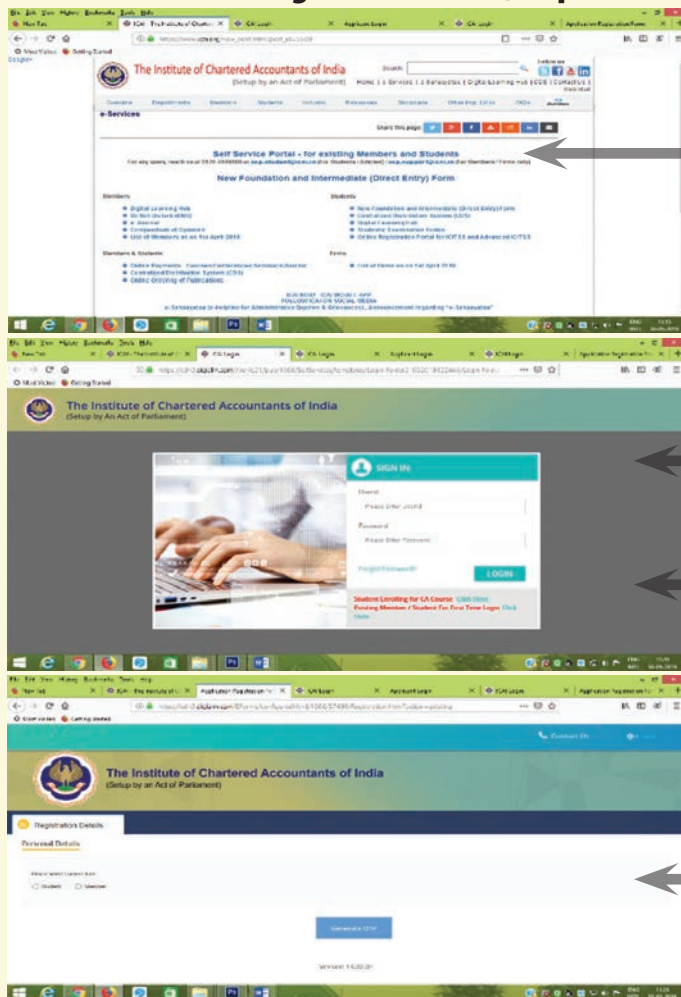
The Institute of Chartered Accountants of India
(Setup by an Act of Parliament)

Search

Follow us

e-Services

Share this page

Self Service Portal - for existing Members and Students

New Foundation and Intermediate (Direct Entry) Form

Members

Students

Members & Students

Digital Learning Hub
Centralised Distribution System (CDS)
Online Ordering of Publications

List of Members as on 1st April 2018

The Institute of Chartered Accountants of India
(Setup by An Act of Parliament)

SIGN IN

Userid
Please Enter Userid

Password
Please Enter Password

Forgot Password?

LOGIN

Student Enrolling for CA Course Click Here
Existing Member / Student For First Time Login Click Here

The Institute of Chartered Accountants of India
(Setup by an Act of Parliament)

Registration Details

Personal Details

Student
Member

Generate OTP

Version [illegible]